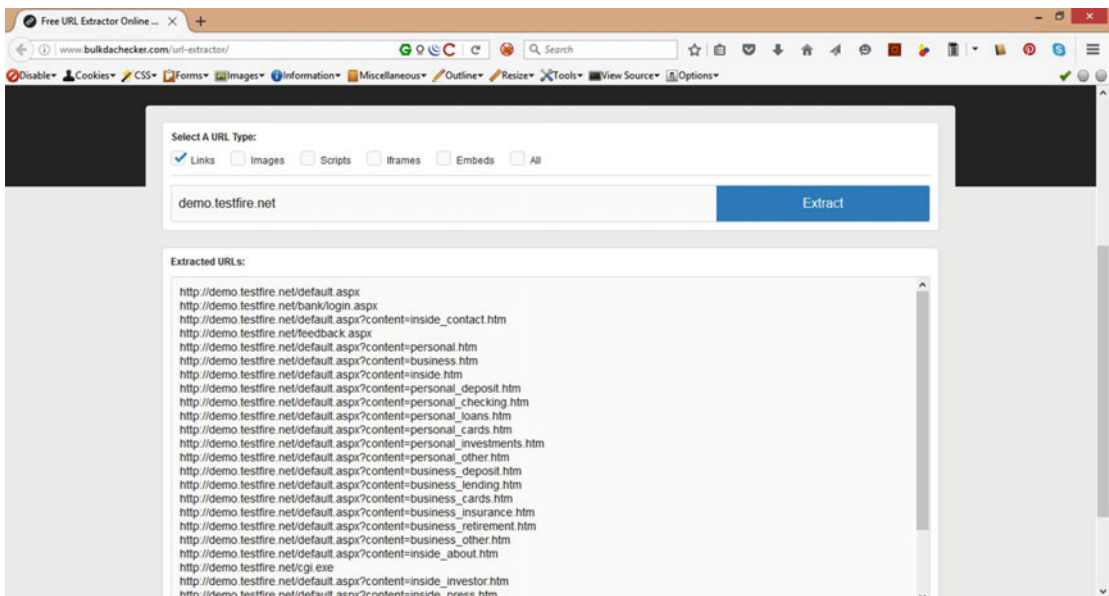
Free URL Extractor Online ... ×

www.bulkdachecker.com/url-extractor/

Search

Disable▾ Cookies▾ CSS▾ Forms▾ Images▾ Information▾ Miscellaneous▾ Outline▾ Resize▾ Tools▾ View Source▾ Options▾

Select A URL Type:

Links Images Scripts Iframes Embeds All

demo.testfire.net

Extract

Extracted URLs:

http://demo.testfire.net/default.aspx
http://demo.testfire.net/bank/login.aspx
http://demo.testfire.net/default.aspx?content=inside_contact.htm
http://demo.testfire.net/feedback.aspx
http://demo.testfire.net/default.aspx?content=personal.htm
http://demo.testfire.net/default.aspx?content=business.htm
http://demo.testfire.net/default.aspx?content=inside.htm
http://demo.testfire.net/default.aspx?content=personal_deposit.htm
http://demo.testfire.net/default.aspx?content=personal_checking.htm
http://demo.testfire.net/default.aspx?content=personal_loans.htm
http://demo.testfire.net/default.aspx?content=personal_cards.htm
http://demo.testfire.net/default.aspx?content=personal_investments.htm
http://demo.testfire.net/default.aspx?content=personal_other.htm
http://demo.testfire.net/default.aspx?content=business_deposit.htm
http://demo.testfire.net/default.aspx?content=business_lending.htm
http://demo.testfire.net/default.aspx?content=business_cards.htm
http://demo.testfire.net/default.aspx?content=business_insurance.htm
http://demo.testfire.net/default.aspx?content=business_retirement.htm
http://demo.testfire.net/default.aspx?content=business_other.htm
http://demo.testfire.net/default.aspx?content=inside_about.htm
http://demo.testfire.net/cgi.exe
http://demo.testfire.net/default.aspx?content=inside_investor.htm
http://demo.testfire.net/default.aspx?content=inside_press.htm